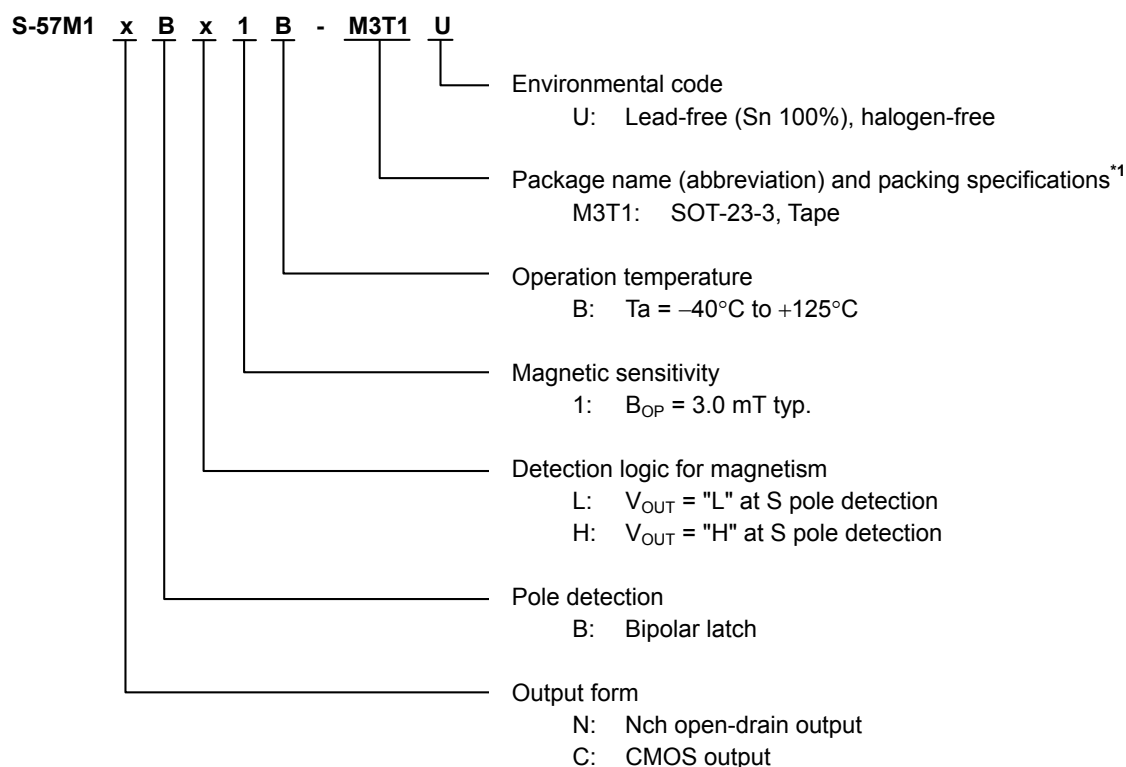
S-57M1 x B x 1 B - M3T1 U

Environmental code
U: Lead-free (Sn 100%), halogen-free

Package name (abbreviation) and packing specifications$^{*1}$
M3T1: SOT-23-3, Tape

Operation temperature
B: Ta = −40°C to +125°C

Magnetic sensitivity
1: $B_{OP}$ = 3.0 mT typ.

Detection logic for magnetism
L: $V_{OUT}$ = "L" at S pole detection
H: $V_{OUT}$ = "H" at S pole detection

Pole detection
B: Bipolar latch

Output form
N: Nch open-drain output
C: CMOS output